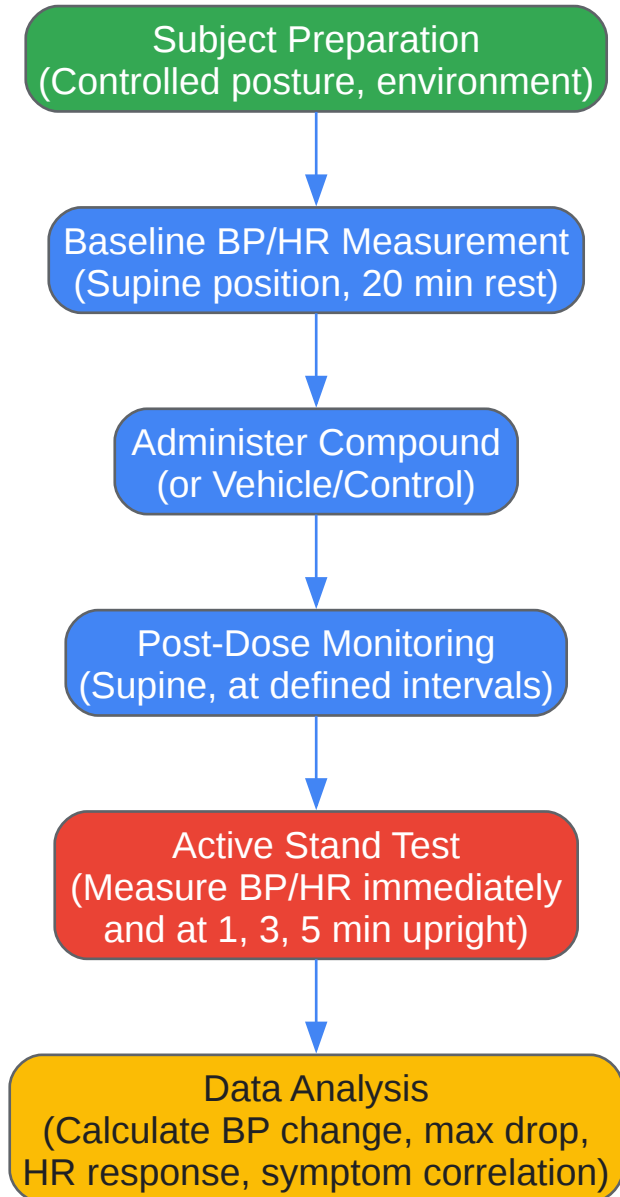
Subject Preparation
(Controlled posture, environment)

Baseline BP/HR Measurement
(Supine position, 20 min rest)

Administer Compound
(or Vehicle/Control)

Post-Dose Monitoring
(Supine, at defined intervals)

Active Stand Test
(Measure BP/HR immediately and at 1, 3, 5 min upright)

Data Analysis
(Calculate BP change, max drop, HR response, symptom correlation)